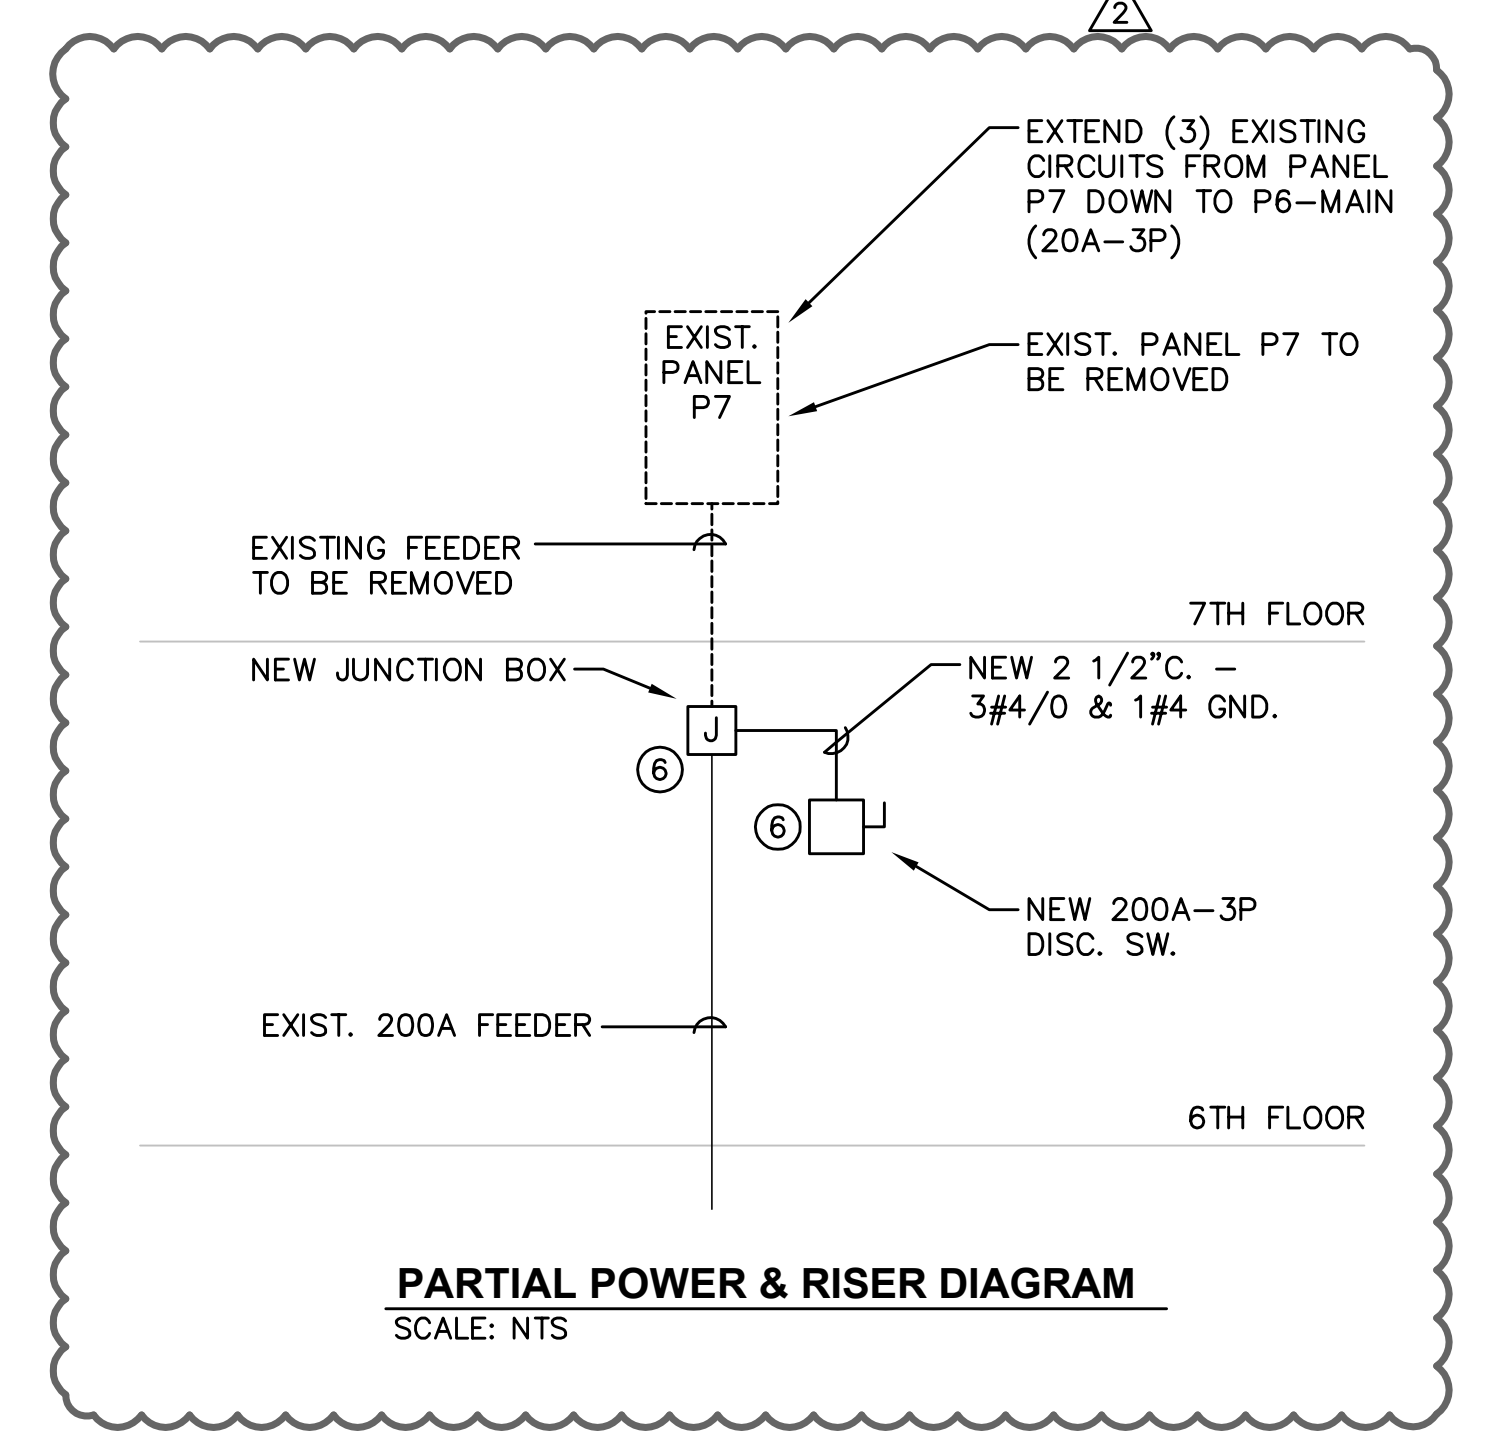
2

EXTEND (3) EXISTING CIRCUITS FROM PANEL P7 DOWN TO P6–MAIN (20A–3P)

EXIST. PANEL P7

EXIST. PANEL P7 TO BE REMOVED

EXISTING FEEDER TO BE REMOVED

7TH FLOOR

NEW JUNCTION BOX

NEW 2 1/2"C. – 3#4/0 & 1#4 GND.

J

6

6

NEW 200A–3P DISC. SW.

EXIST. 200A FEEDER

6TH FLOOR

PARTIAL POWER & RISER DIAGRAM
SCALE: NTS